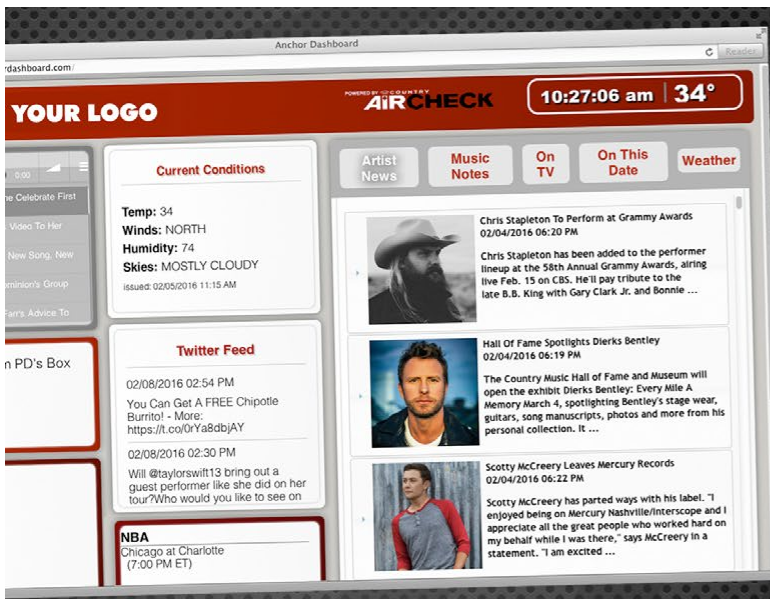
Anchor Dashboard

rdashboard.com/

Reader

YOUR LOGO

POWERED BY COUNTRY
AIRCHECK

10:27:06 am | 34°

0:00

ne Celebrate First

Video To Her

New Song, New

minion's Group

Farr's Advice To

n PD's Box

Current Conditions

Temp: 34
Winds: NORTH
Humidity: 74
Skies: MOSTLY CLOUDY
issued: 02/05/2016 11:15 AM

Twitter Feed

02/08/2016 02:54 PM
You Can Get A FREE Chipotle Burrito! - More: https://t.co/0Y3bdbjAY

02/08/2016 02:30 PM
Will @taylorswift13 bring out a guest performer like she did on her tour?Who would you like to see on

NBA
Chicago at Charlotte
(7:00 PM ET)

Artist News | Music Notes | On TV | On This Date | Weather

Chris Stapleton To Perform at Grammy Awards
02/04/2016 06:20 PM
Chris Stapleton has been added to the performer lineup at the 58th Annual Grammy Awards, airing live Feb. 15 on CBS. He'll pay tribute to the late B.B. King with Gary Clark Jr. and Bonnie ...

Hall Of Fame Spotlights Dierks Bentley
02/04/2016 06:19 PM
The Country Music Hall of Fame and Museum will open the exhibit Dierks Bentley: Every Mile A Memory March 4, spotlighting Bentley's stage wear, guitars, song manuscripts, photos and more from his personal collection. It ...

Scotty McCreery Leaves Mercury Records
02/04/2016 06:22 PM
Scotty McCreery has parted ways with his label. "I enjoyed being on Mercury Nashville/Interscope and I appreciate all the great people who worked hard on my behalf while I was there," says McCreery in a statement. "I am excited ...